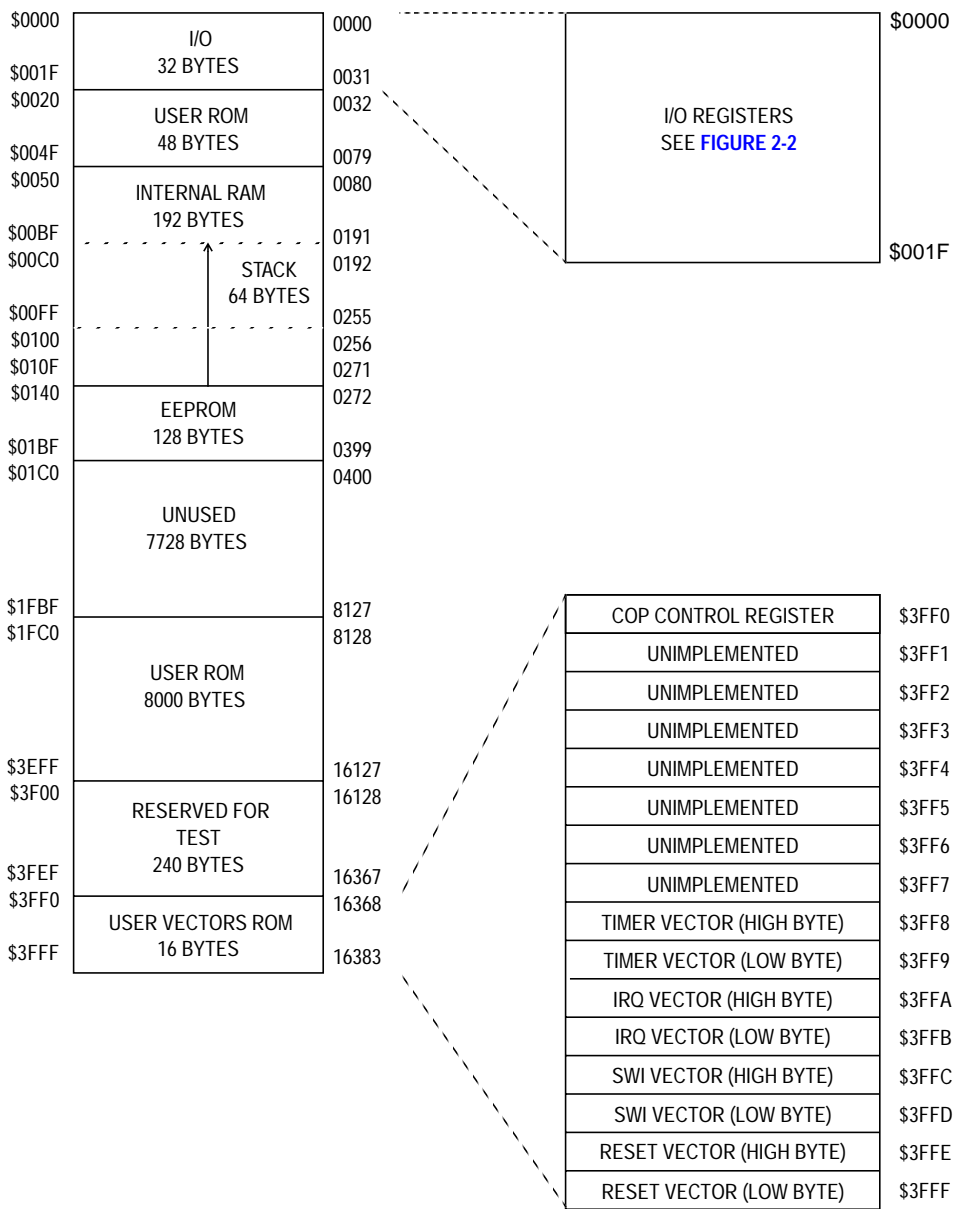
| | | |
|---|---|---|
| \$0000 | I/O 32 BYTES | 0000 |
| \$001F | | 0031 |
| \$0020 | USER ROM 48 BYTES | 0032 |
| \$004F | | 0079 |
| \$0050 | INTERNAL RAM 192 BYTES | 0080 |
| \$00BF | | 0191 |
| \$00C0 | STACK 64 BYTES | 0192 |
| \$00FF | | 0255 |
| \$0100 | | 0256 |
| \$010F | | 0271 |
| \$0140 | EEPROM 128 BYTES | 0272 |
| \$01BF | | 0399 |
| \$01C0 | UNUSED 7728 BYTES | 0400 |
| \$1FBF | | 8127 |
| \$1FC0 | USER ROM 8000 BYTES | 8128 |
| \$3EFF | | 16127 |
| \$3F00 | RESERVED FOR TEST 240 BYTES | 16128 |
| \$3FEF | | 16367 |
| \$3FF0 | USER VECTORS ROM 16 BYTES | 16368 |
| \$3FFF | | 16383 |

\$0000

I/O REGISTERS
SEE FIGURE 2-2

\$001F

| | |
|---|---|
| COP CONTROL REGISTER | \$3FF0 |
| UNIMPLEMENTED | \$3FF1 |
| UNIMPLEMENTED | \$3FF2 |
| UNIMPLEMENTED | \$3FF3 |
| UNIMPLEMENTED | \$3FF4 |
| UNIMPLEMENTED | \$3FF5 |
| UNIMPLEMENTED | \$3FF6 |
| UNIMPLEMENTED | \$3FF7 |
| TIMER VECTOR (HIGH BYTE) | \$3FF8 |
| TIMER VECTOR (LOW BYTE) | \$3FF9 |
| IRQ VECTOR (HIGH BYTE) | \$3FFA |
| IRQ VECTOR (LOW BYTE) | \$3FFB |
| SWI VECTOR (HIGH BYTE) | \$3FFC |
| SWI VECTOR (LOW BYTE) | \$3FFD |
| RESET VECTOR (HIGH BYTE) | \$3FFE |
| RESET VECTOR (LOW BYTE) | \$3FFF |